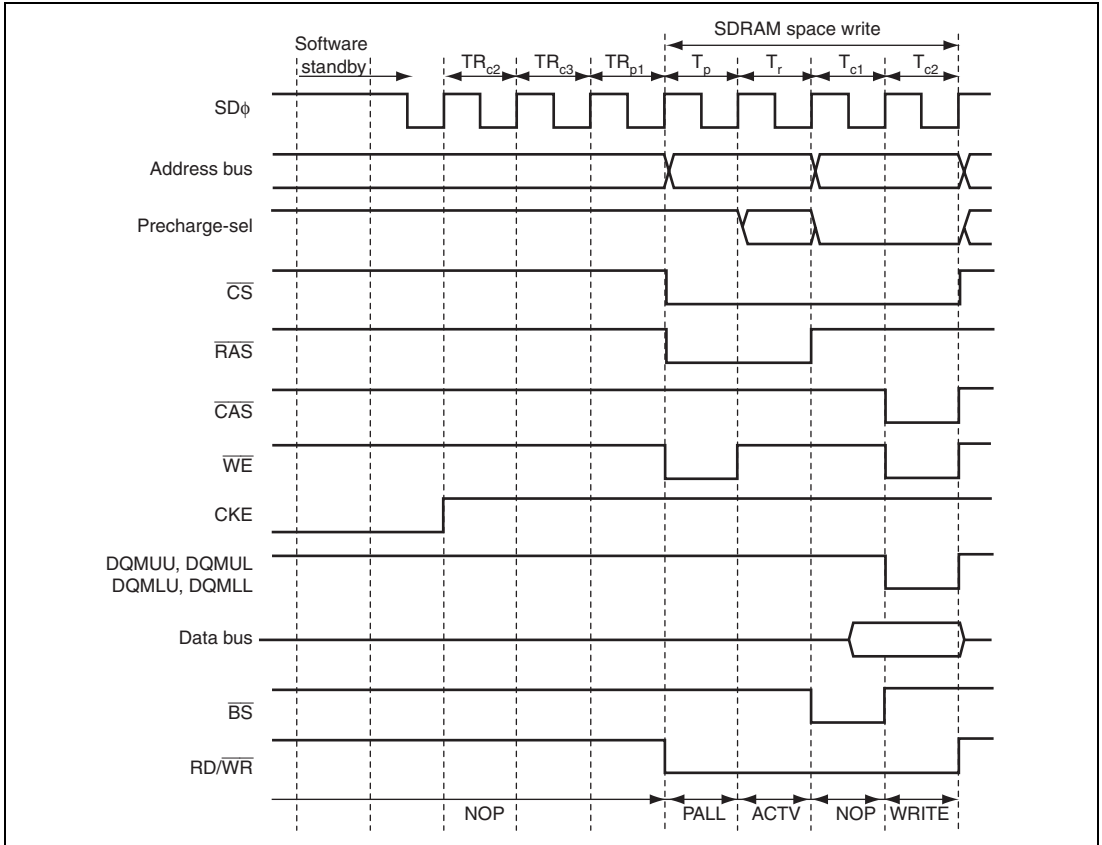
SDRAM space write

Software standby

$TR_{c2}$ $TR_{c3}$ $TR_{p1}$ $T_p$ $T_r$ $T_{c1}$ $T_{c2}$

SD$\phi$

Address bus

Precharge-sel

$\overline{CS}$

$\overline{RAS}$

$\overline{CAS}$

$\overline{WE}$

CKE

DQMUU, DQMUL
DQMLU, DQMLL

Data bus

$\overline{BS}$

RD/$\overline{WR}$

NOP PALL ACTV NOP WRITE